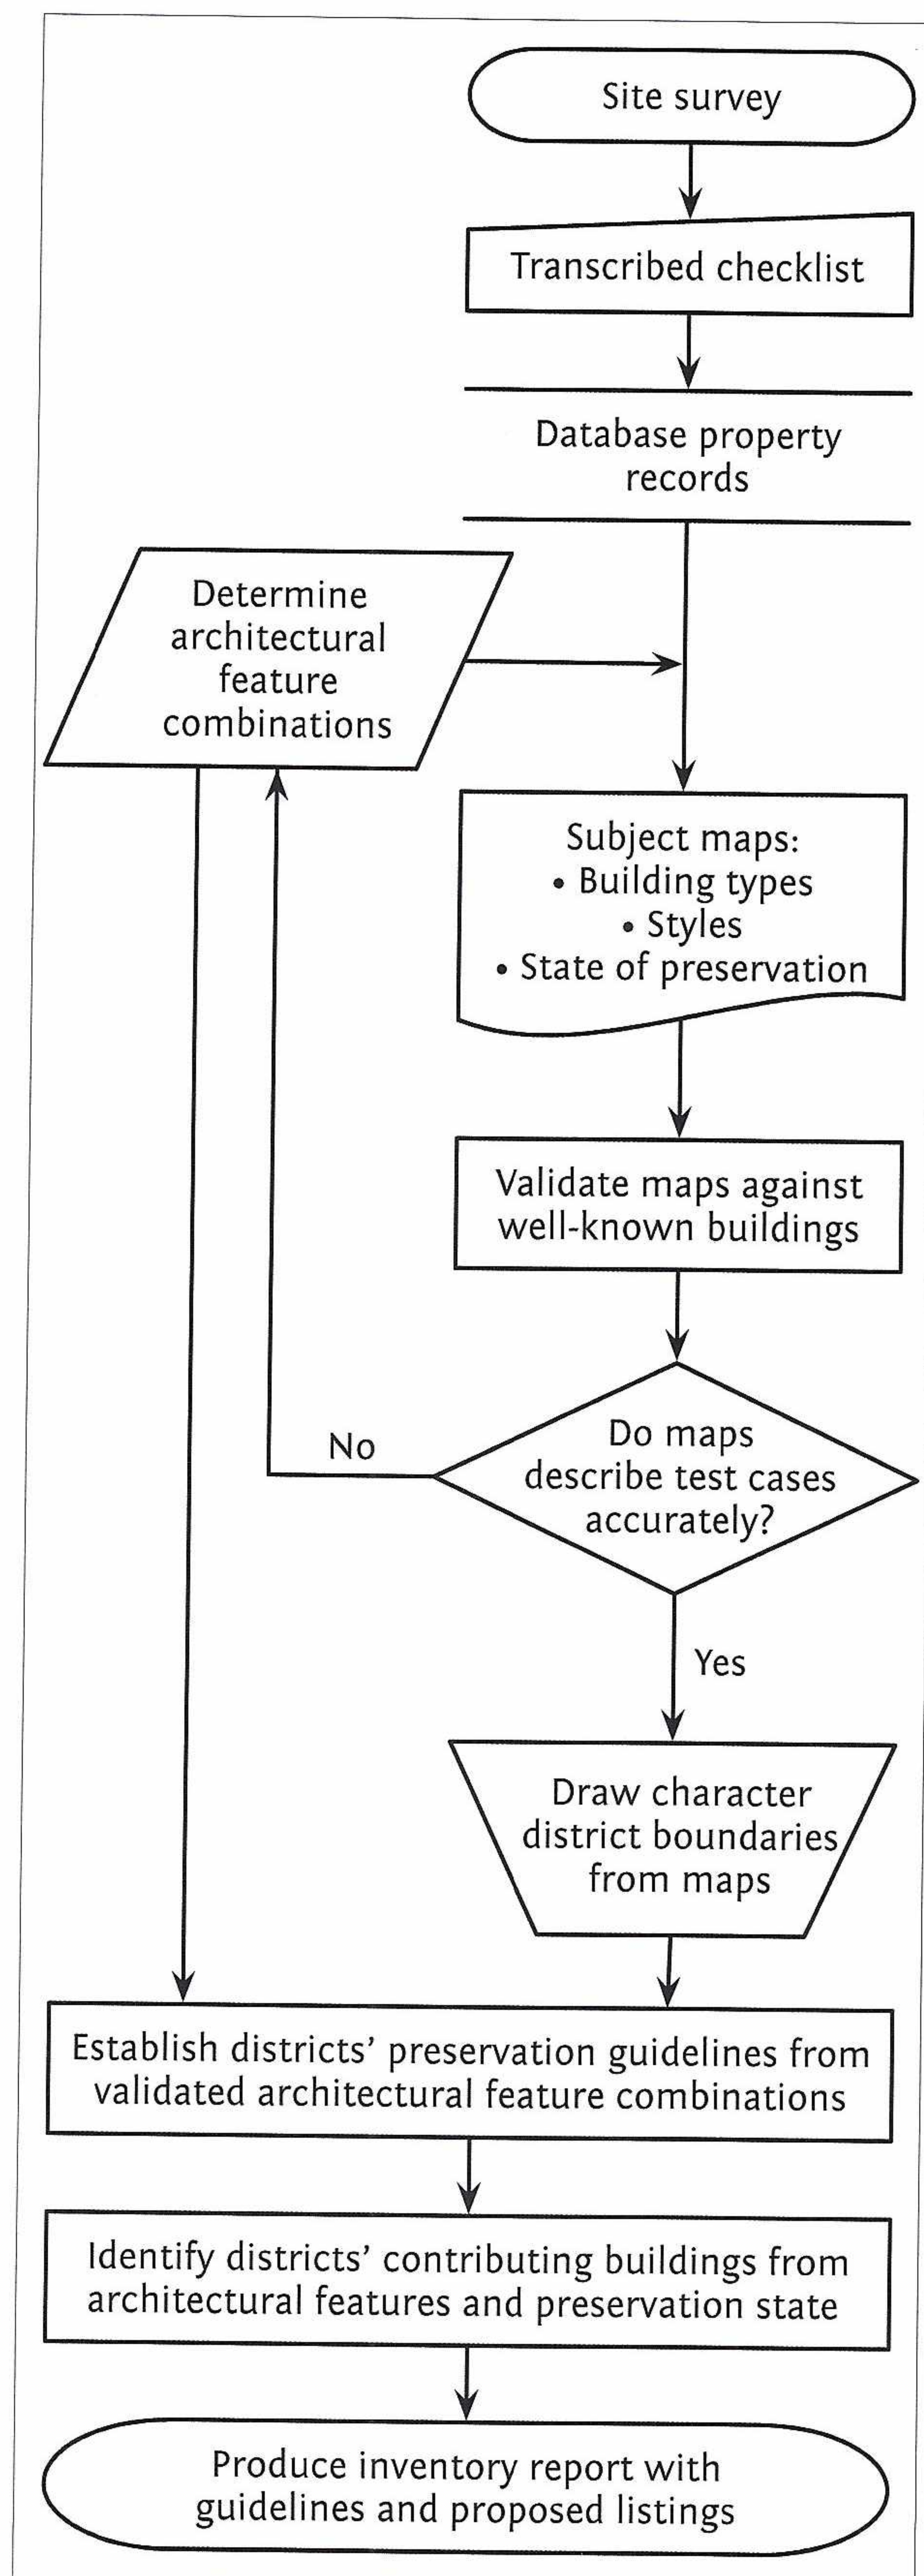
Site survey

Transcribed checklist

Database property records

Determine architectural feature combinations

Subject maps:
• Building types
• Styles
• State of preservation

Validate maps against well-known buildings

Do maps describe test cases accurately?

No

Yes

Draw character district boundaries from maps

Establish districts' preservation guidelines from validated architectural feature combinations

Identify districts' contributing buildings from architectural features and preservation state

Produce inventory report with guidelines and proposed listings